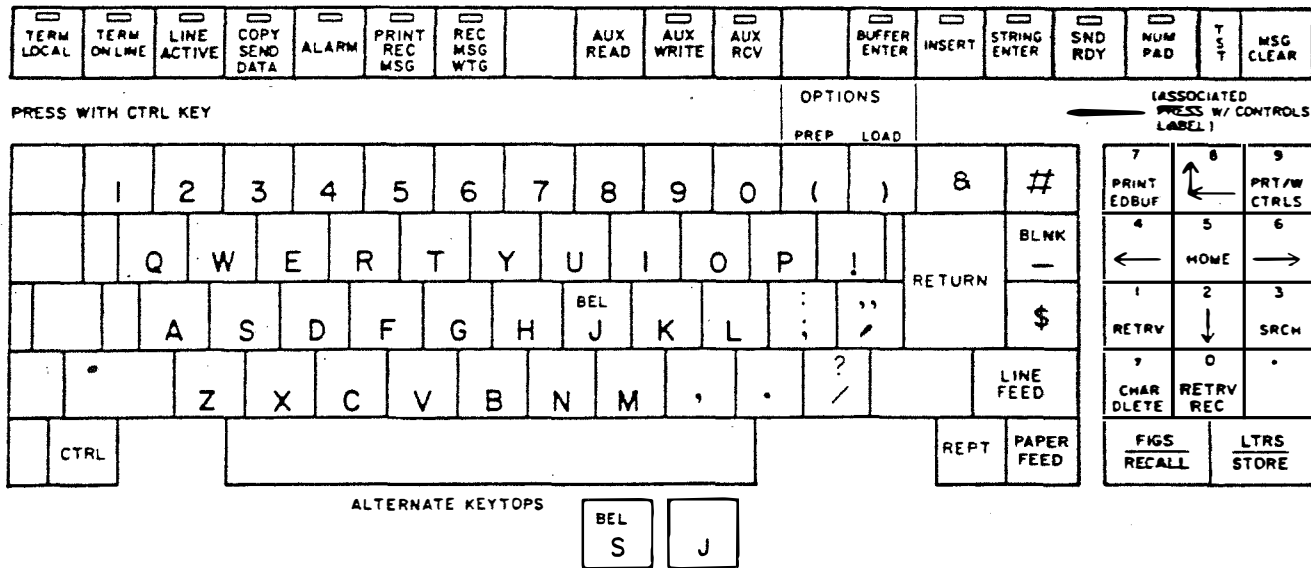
TERM LOCAL | TERM ON LINE | LINE ACTIVE | COPY SEND DATA | ALARM | PRINT REC MSG | REC MSG WTG | AUX READ | AUX WRITE | AUX RCV | BUFFER ENTER | INSERT | STRING ENTER | SND RDY | NUM PAD | TST | MSG CLEAR

PRESS WITH CTRL KEY

OPTIONS
PREP LOAD

(ASSOCIATED PRESS W/ CONTROLS LABEL)

1 2 3 4 5 6 7 8 9 0 ( ) & #

Q W E R T Y U I O P ! RETURN BLNK —

A S D F G H BEL J K L : ; " , $

Z X C V B N M , . ? / LINE FEED

CTRL REPT PAPER FEED

7 PRINT EDBUF | 8 | 9 PRT/W CTRLS
4 ← | 5 HOME | 6 →
1 RETRV | 2 ↓ | 3 SRCH
7 CHAR DLETE | 0 RETRV REC | .
FIGS RECALL | LTRS STORE

ALTERNATE KEYTOPS

BEL S | J